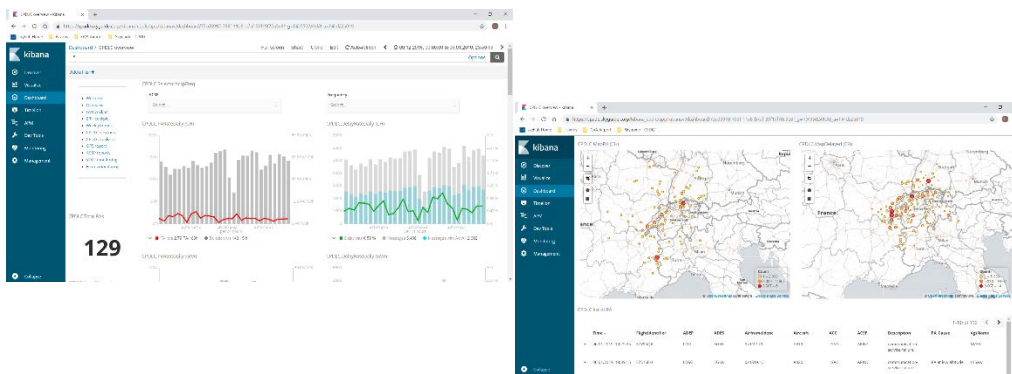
kibana

Discover
Visualize
Dashboard
Timelion
APM
Dev Tools
Monitoring
Management

Dashboard / CPDLC overview

129

Collapse

kibana

Discover
Visualize
Dashboard
Timelion
APM
Dev Tools
Monitoring
Management

France

Time
Flightidentifier
ADEP
ADES
Aircraftmodel
Aircraft
ACC
ACCF
Description
PA Cause
AgoName

Collapse